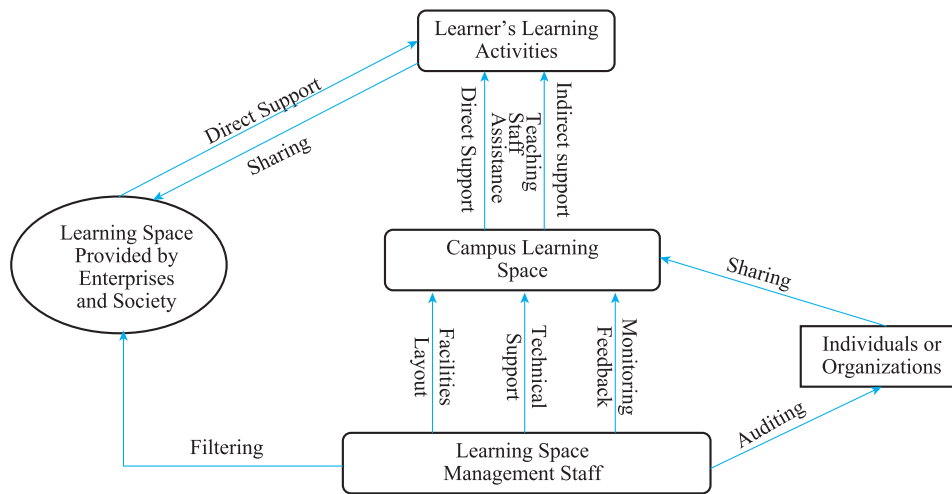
Learner’s Learning Activities

Direct Support

Sharing

Direct Support

Teaching Staff Assistance

Indirect support

Learning Space Provided by Enterprises and Society

Campus Learning Space

Sharing

Individuals or Organizations

Facilities Layout

Technical Support

Monitoring Feedback

Filtering

Auditing

Learning Space Management Staff